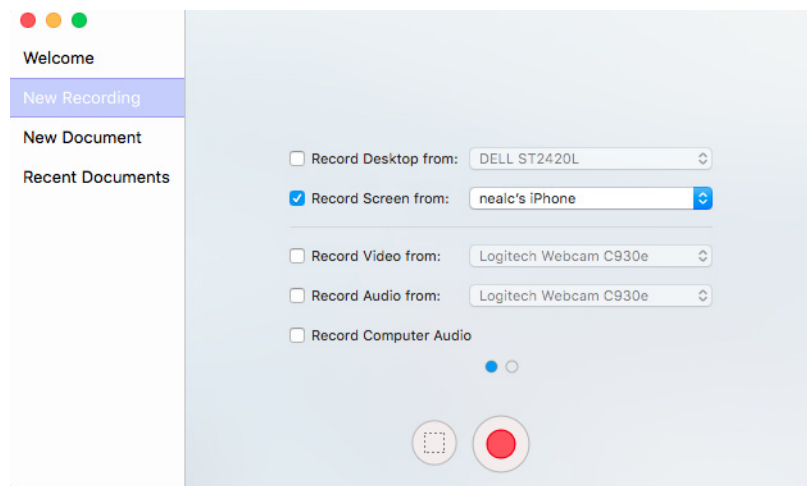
Welcome

New Recording

New Document

Recent Documents

Record Desktop from: DELL ST2420L

Record Screen from: nealc's iPhone

Record Video from: Logitech Webcam C930e

Record Audio from: Logitech Webcam C930e

Record Computer Audio